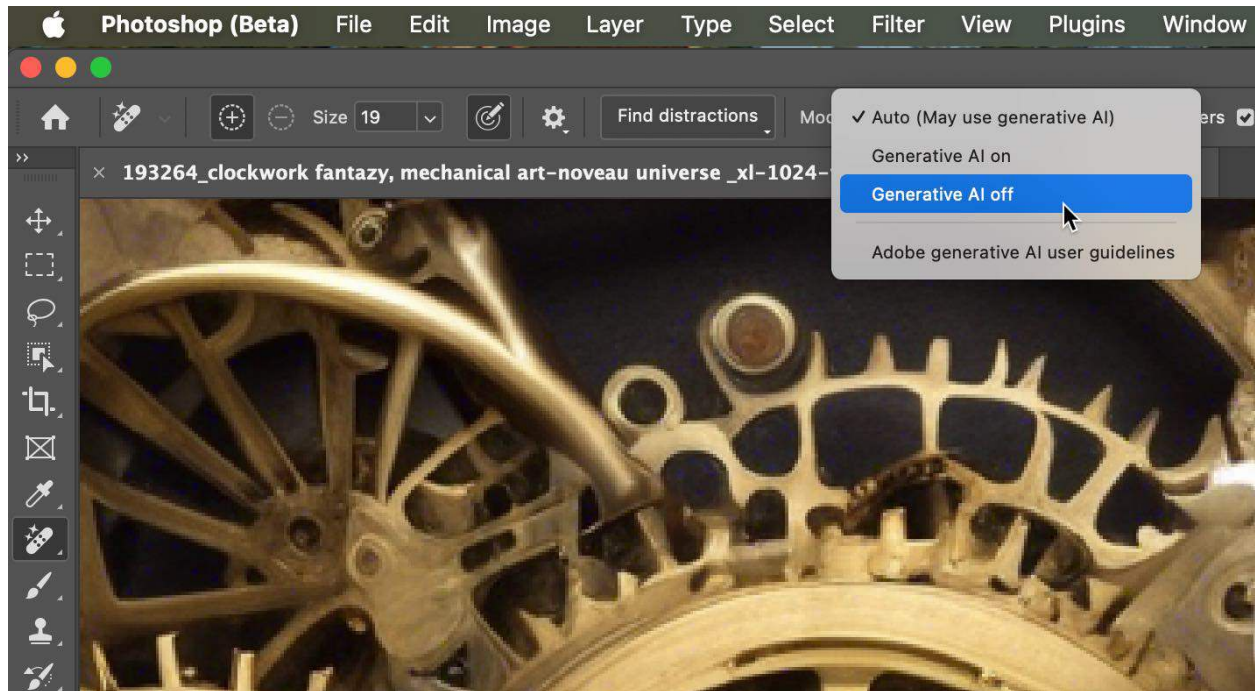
Photoshop (Beta) File Edit Image Layer Type Select Filter View Plugins Window

Size 19

Find distractions

Mod

✓ Auto (May use generative AI)

Generative AI on

Generative AI off

Adobe generative AI user guidelines

ers

× 193264_clockwork fantazy, mechanical art-noveau universe _xl-1024-